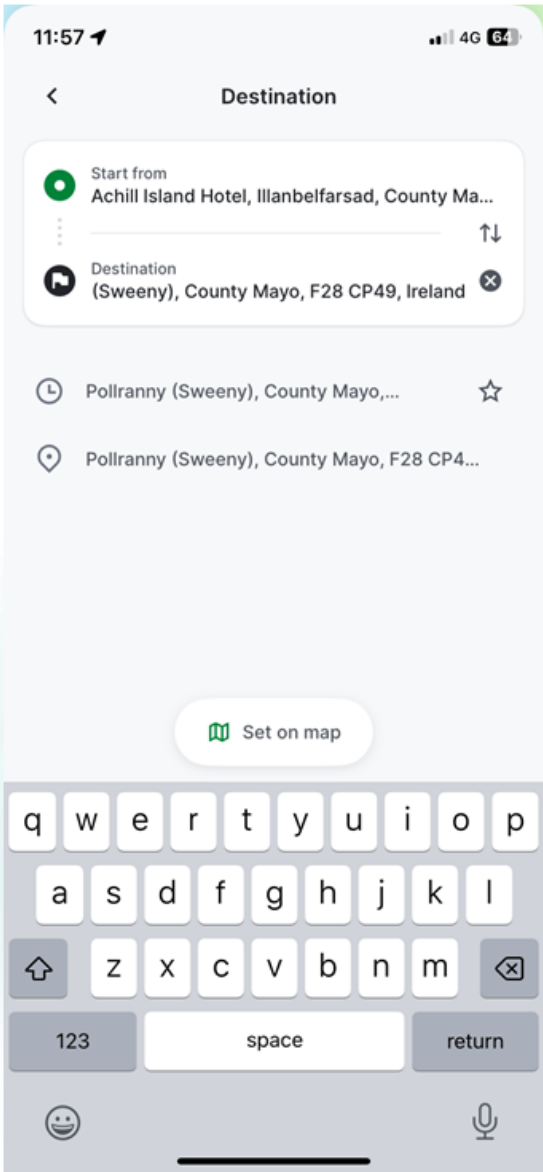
11:57

4G 64

Destination

Start from
Achill Island Hotel, Illanbelfarsad, County Ma...

Destination
(Sweeny), County Mayo, F28 CP49, Ireland

Pollranny (Sweeny), County Mayo,...

Pollranny (Sweeny), County Mayo, F28 CP4...

Set on map

q w e r t y u i o p
a s d f g h j k l
z x c v b n m
123 space return